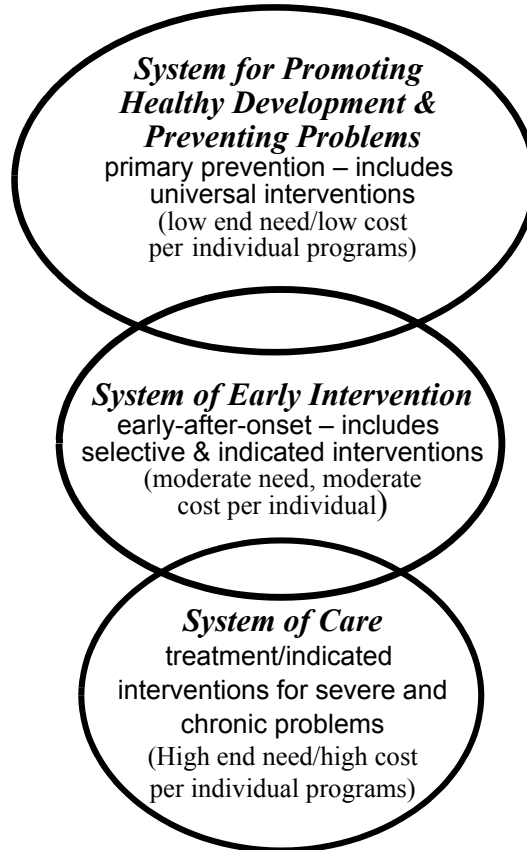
*System for Promoting Healthy Development & Preventing Problems*
primary prevention – includes universal interventions
(low end need/low cost per individual programs)

*System of Early Intervention*
early-after-onset – includes selective & indicated interventions
(moderate need, moderate cost per individual)

*System of Care*
treatment/indicated interventions for severe and chronic problems
(High end need/high cost per individual programs)